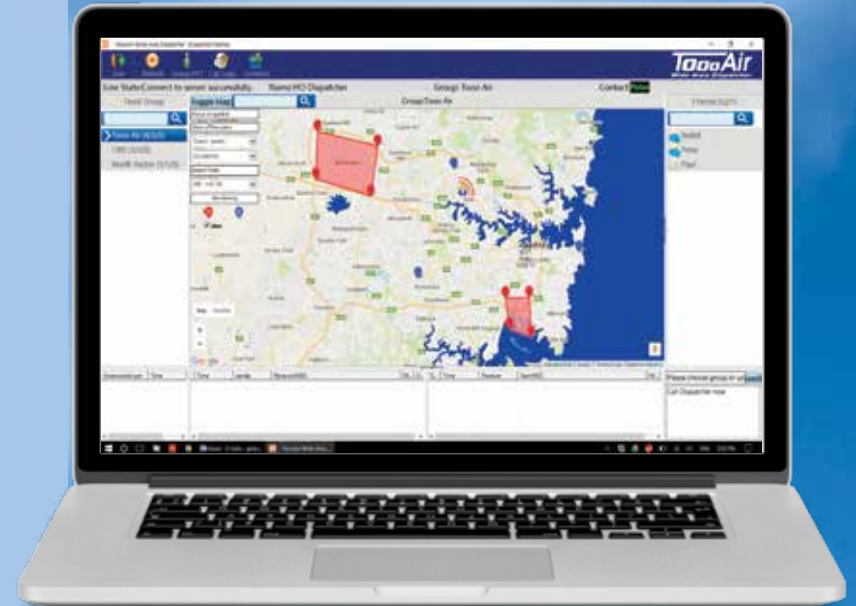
TooaAir
Wide Area Dispatch

Line State:Connect to server successfully.
Name:HO Dispatcher
Group: Tooa Air
Contact
Toggle Map
Group:Tooa Air

Tooa Air
Sydney

Map
Satellite

Google

Please choose group to call
Call Dispatcher now